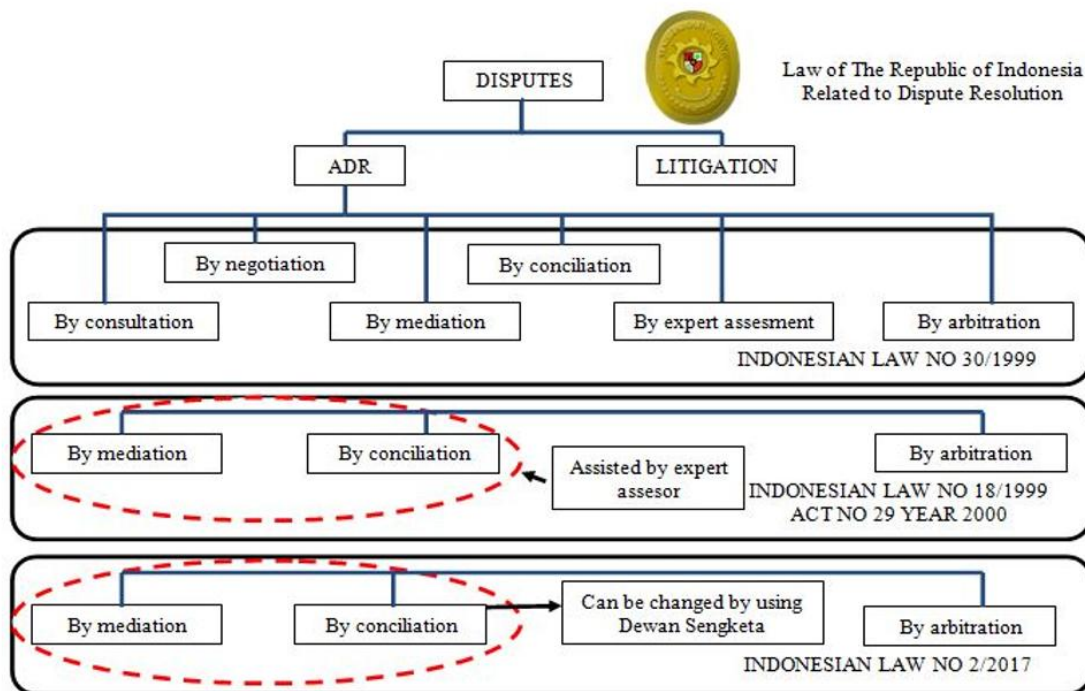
DISPUTES

Law of The Republic of Indonesia Related to Dispute Resolution

ADR

LITIGATION

By negotiation

By conciliation

By consultation

By mediation

By expert assesment

By arbitration

INDONESIAN LAW NO 30/1999

By mediation

By conciliation

Assisted by expert assesor

By arbitration

INDONESIAN LAW NO 18/1999
ACT NO 29 YEAR 2000

By mediation

By conciliation

Can be changed by using Dewan Sengketa

By arbitration

INDONESIAN LAW NO 2/2017